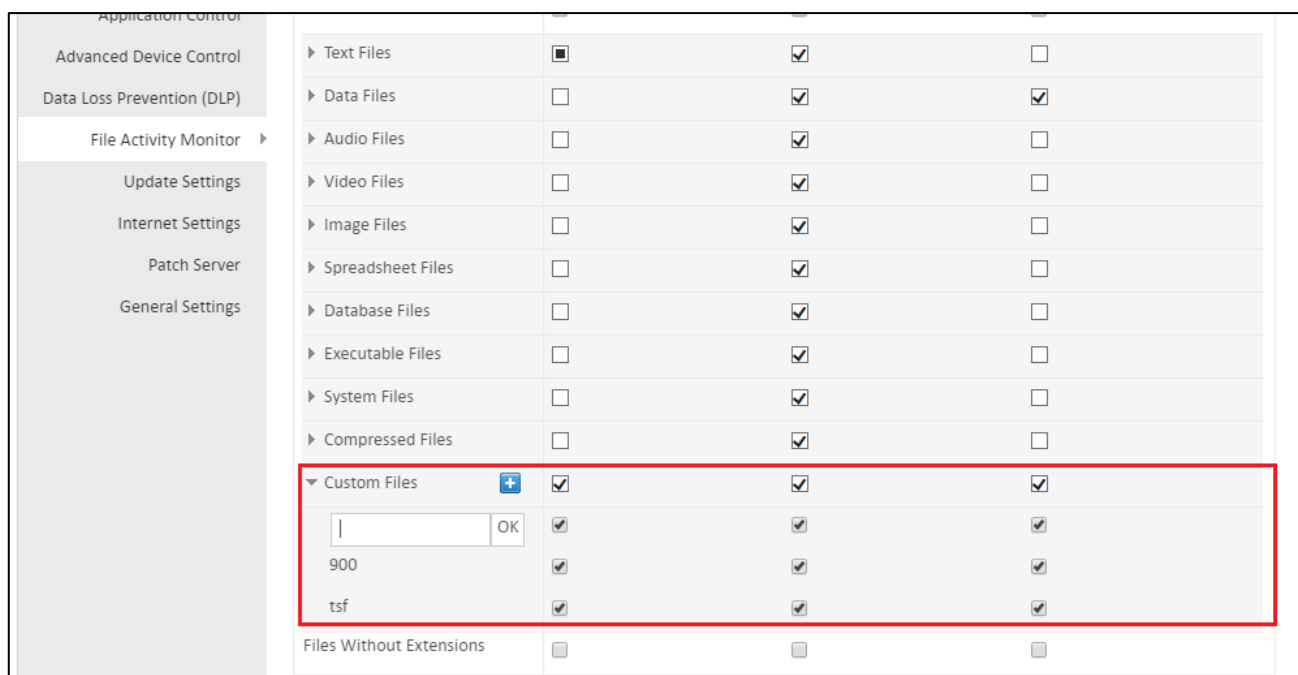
Application Control
Advanced Device Control
Data Loss Prevention (DLP)
File Activity Monitor
Update Settings
Internet Settings
Patch Server
General Settings

Text Files
Data Files
Audio Files
Video Files
Image Files
Spreadsheet Files
Database Files
Executable Files
System Files
Compressed Files
Custom Files
OK
900
tsf
Files Without Extensions